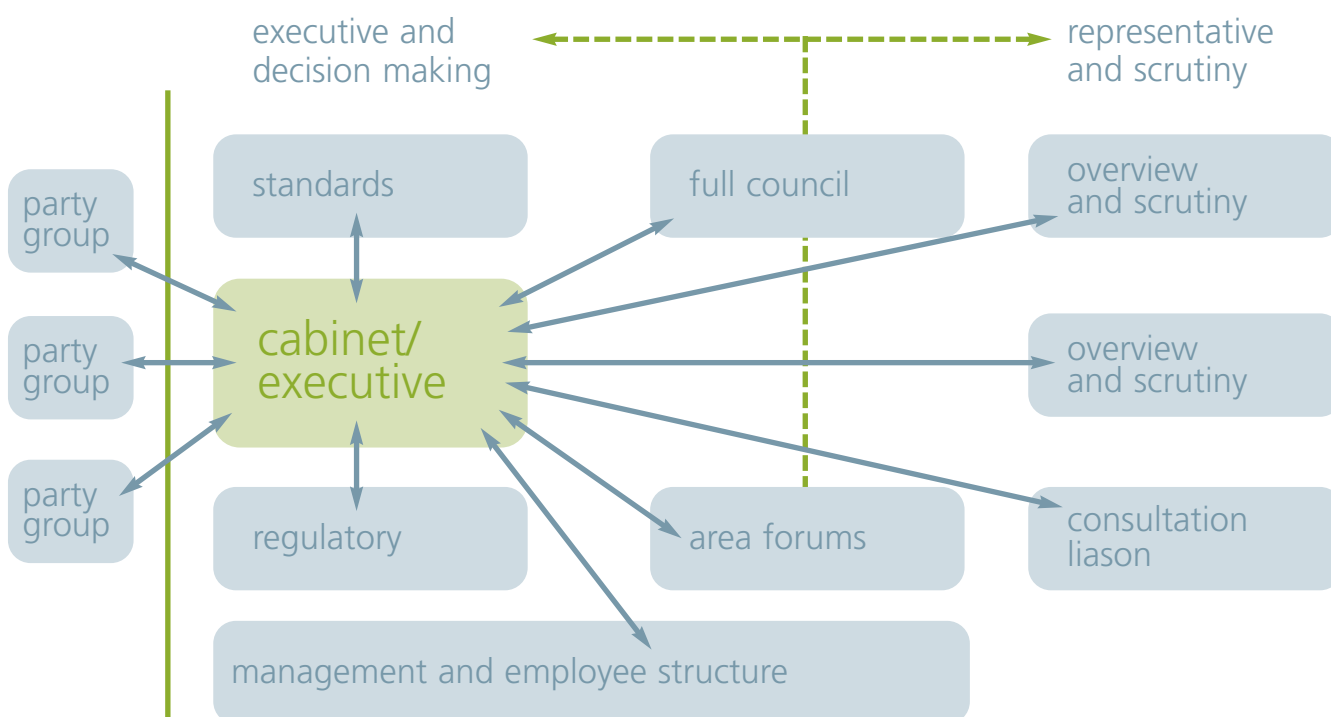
executive and decision making

representative and scrutiny

party group

party group

party group

standards

cabinet/ executive

regulatory

full council

area forums

overview and scrutiny

overview and scrutiny

consultation liason

management and employee structure